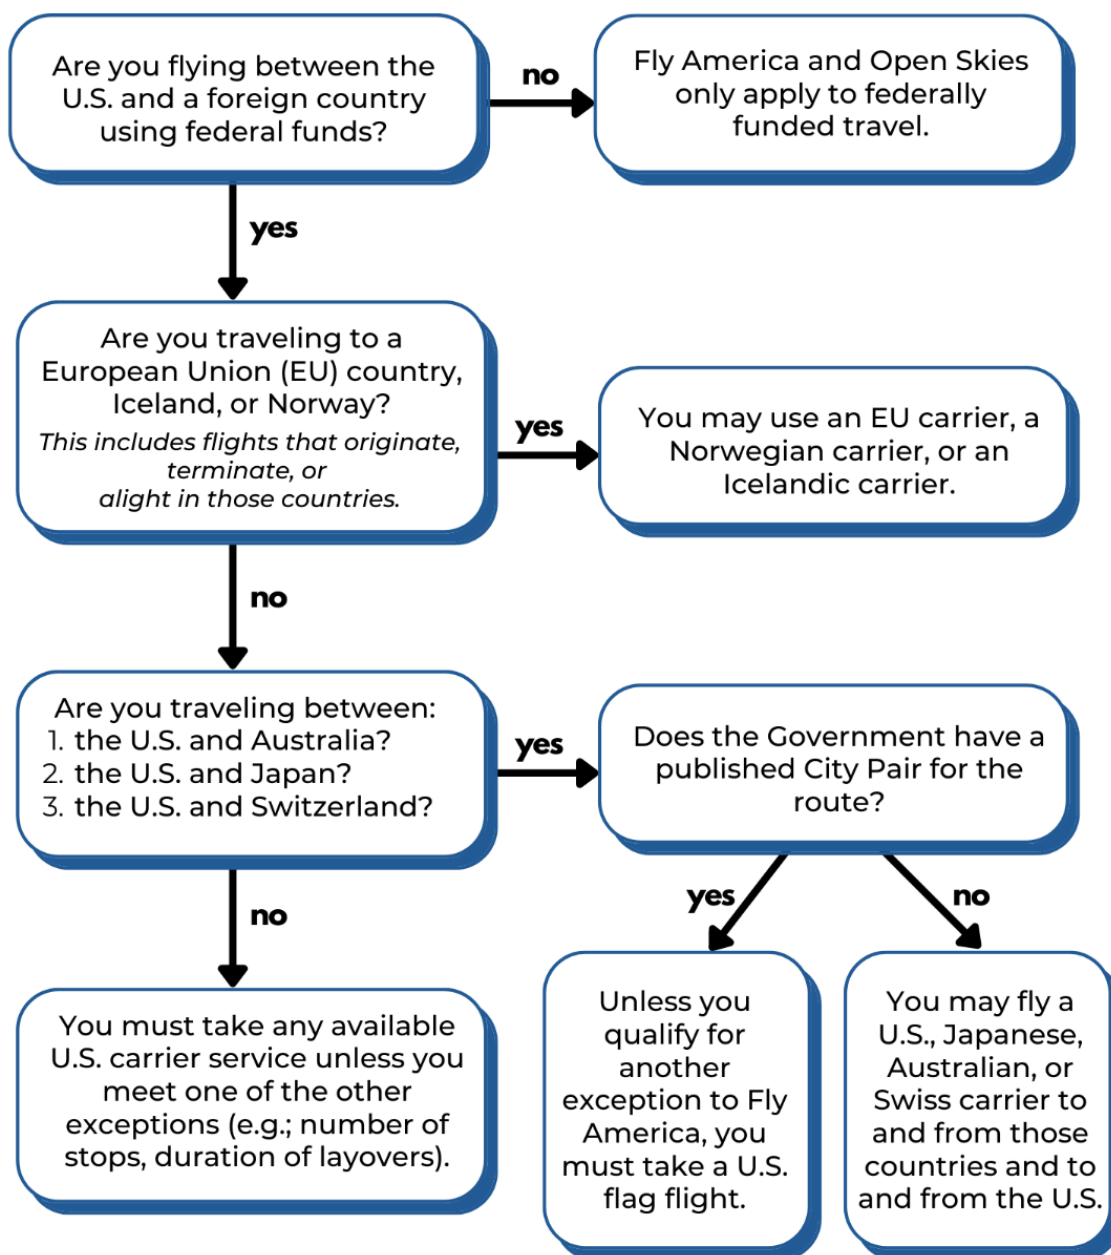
Are you flying between the U.S. and a foreign country using federal funds?

no

Fly America and Open Skies only apply to federally funded travel.

yes

Are you traveling to a European Union (EU) country, Iceland, or Norway?
*This includes flights that originate, terminate, or alight in those countries.*

yes

You may use an EU carrier, a Norwegian carrier, or an Icelandic carrier.

no

Are you traveling between:
1. the U.S. and Australia?
2. the U.S. and Japan?
3. the U.S. and Switzerland?

yes

Does the Government have a published City Pair for the route?

yes

no

no

You must take any available U.S. carrier service unless you meet one of the other exceptions (e.g.; number of stops, duration of layovers).

Unless you qualify for another exception to Fly America, you must take a U.S. flag flight.

You may fly a U.S., Japanese, Australian, or Swiss carrier to and from those countries and to and from the U.S.